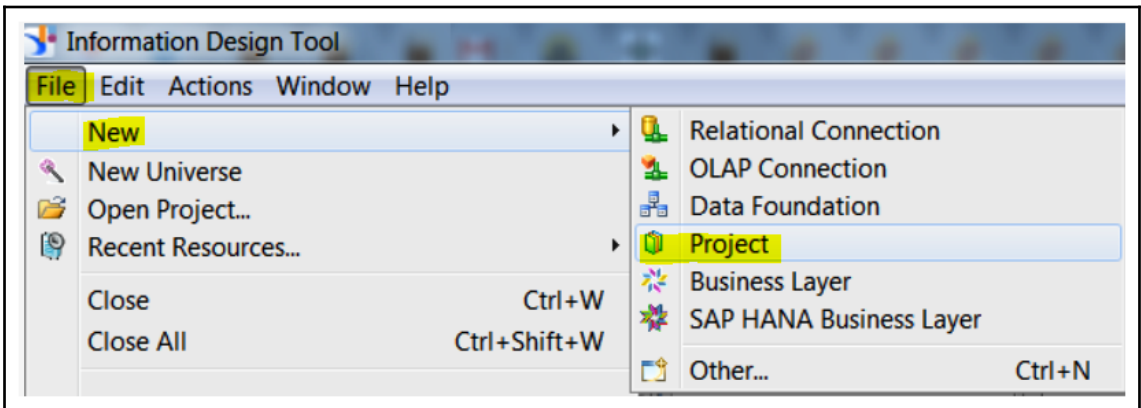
Information Design Tool

File Edit Actions Window Help

New
New Universe
Open Project...
Recent Resources...
Close Ctrl+W
Close All Ctrl+Shift+W

Relational Connection
OLAP Connection
Data Foundation
Project
Business Layer
SAP HANA Business Layer
Other... Ctrl+N